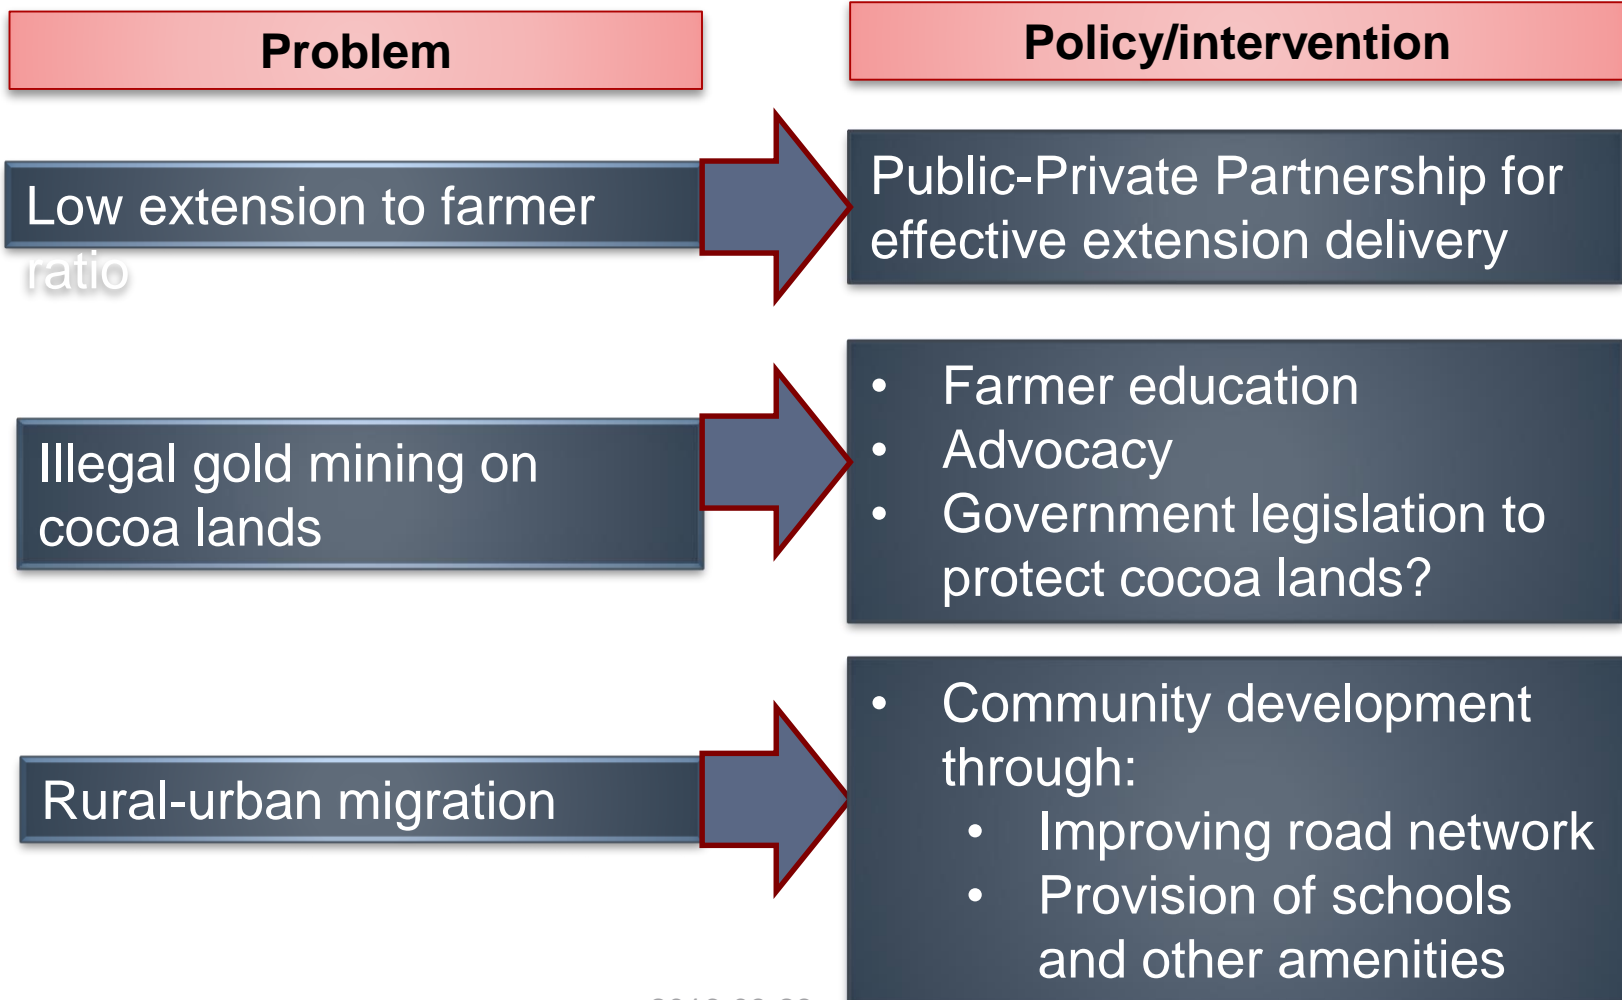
Problem

Policy/intervention

Low extension to farmer ratio

Public-Private Partnership for effective extension delivery

Illegal gold mining on cocoa lands

• Farmer education
• Advocacy
• Government legislation to protect cocoa lands?

Rural-urban migration

• Community development through:
  • Improving road network
  • Provision of schools and other amenities

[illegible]